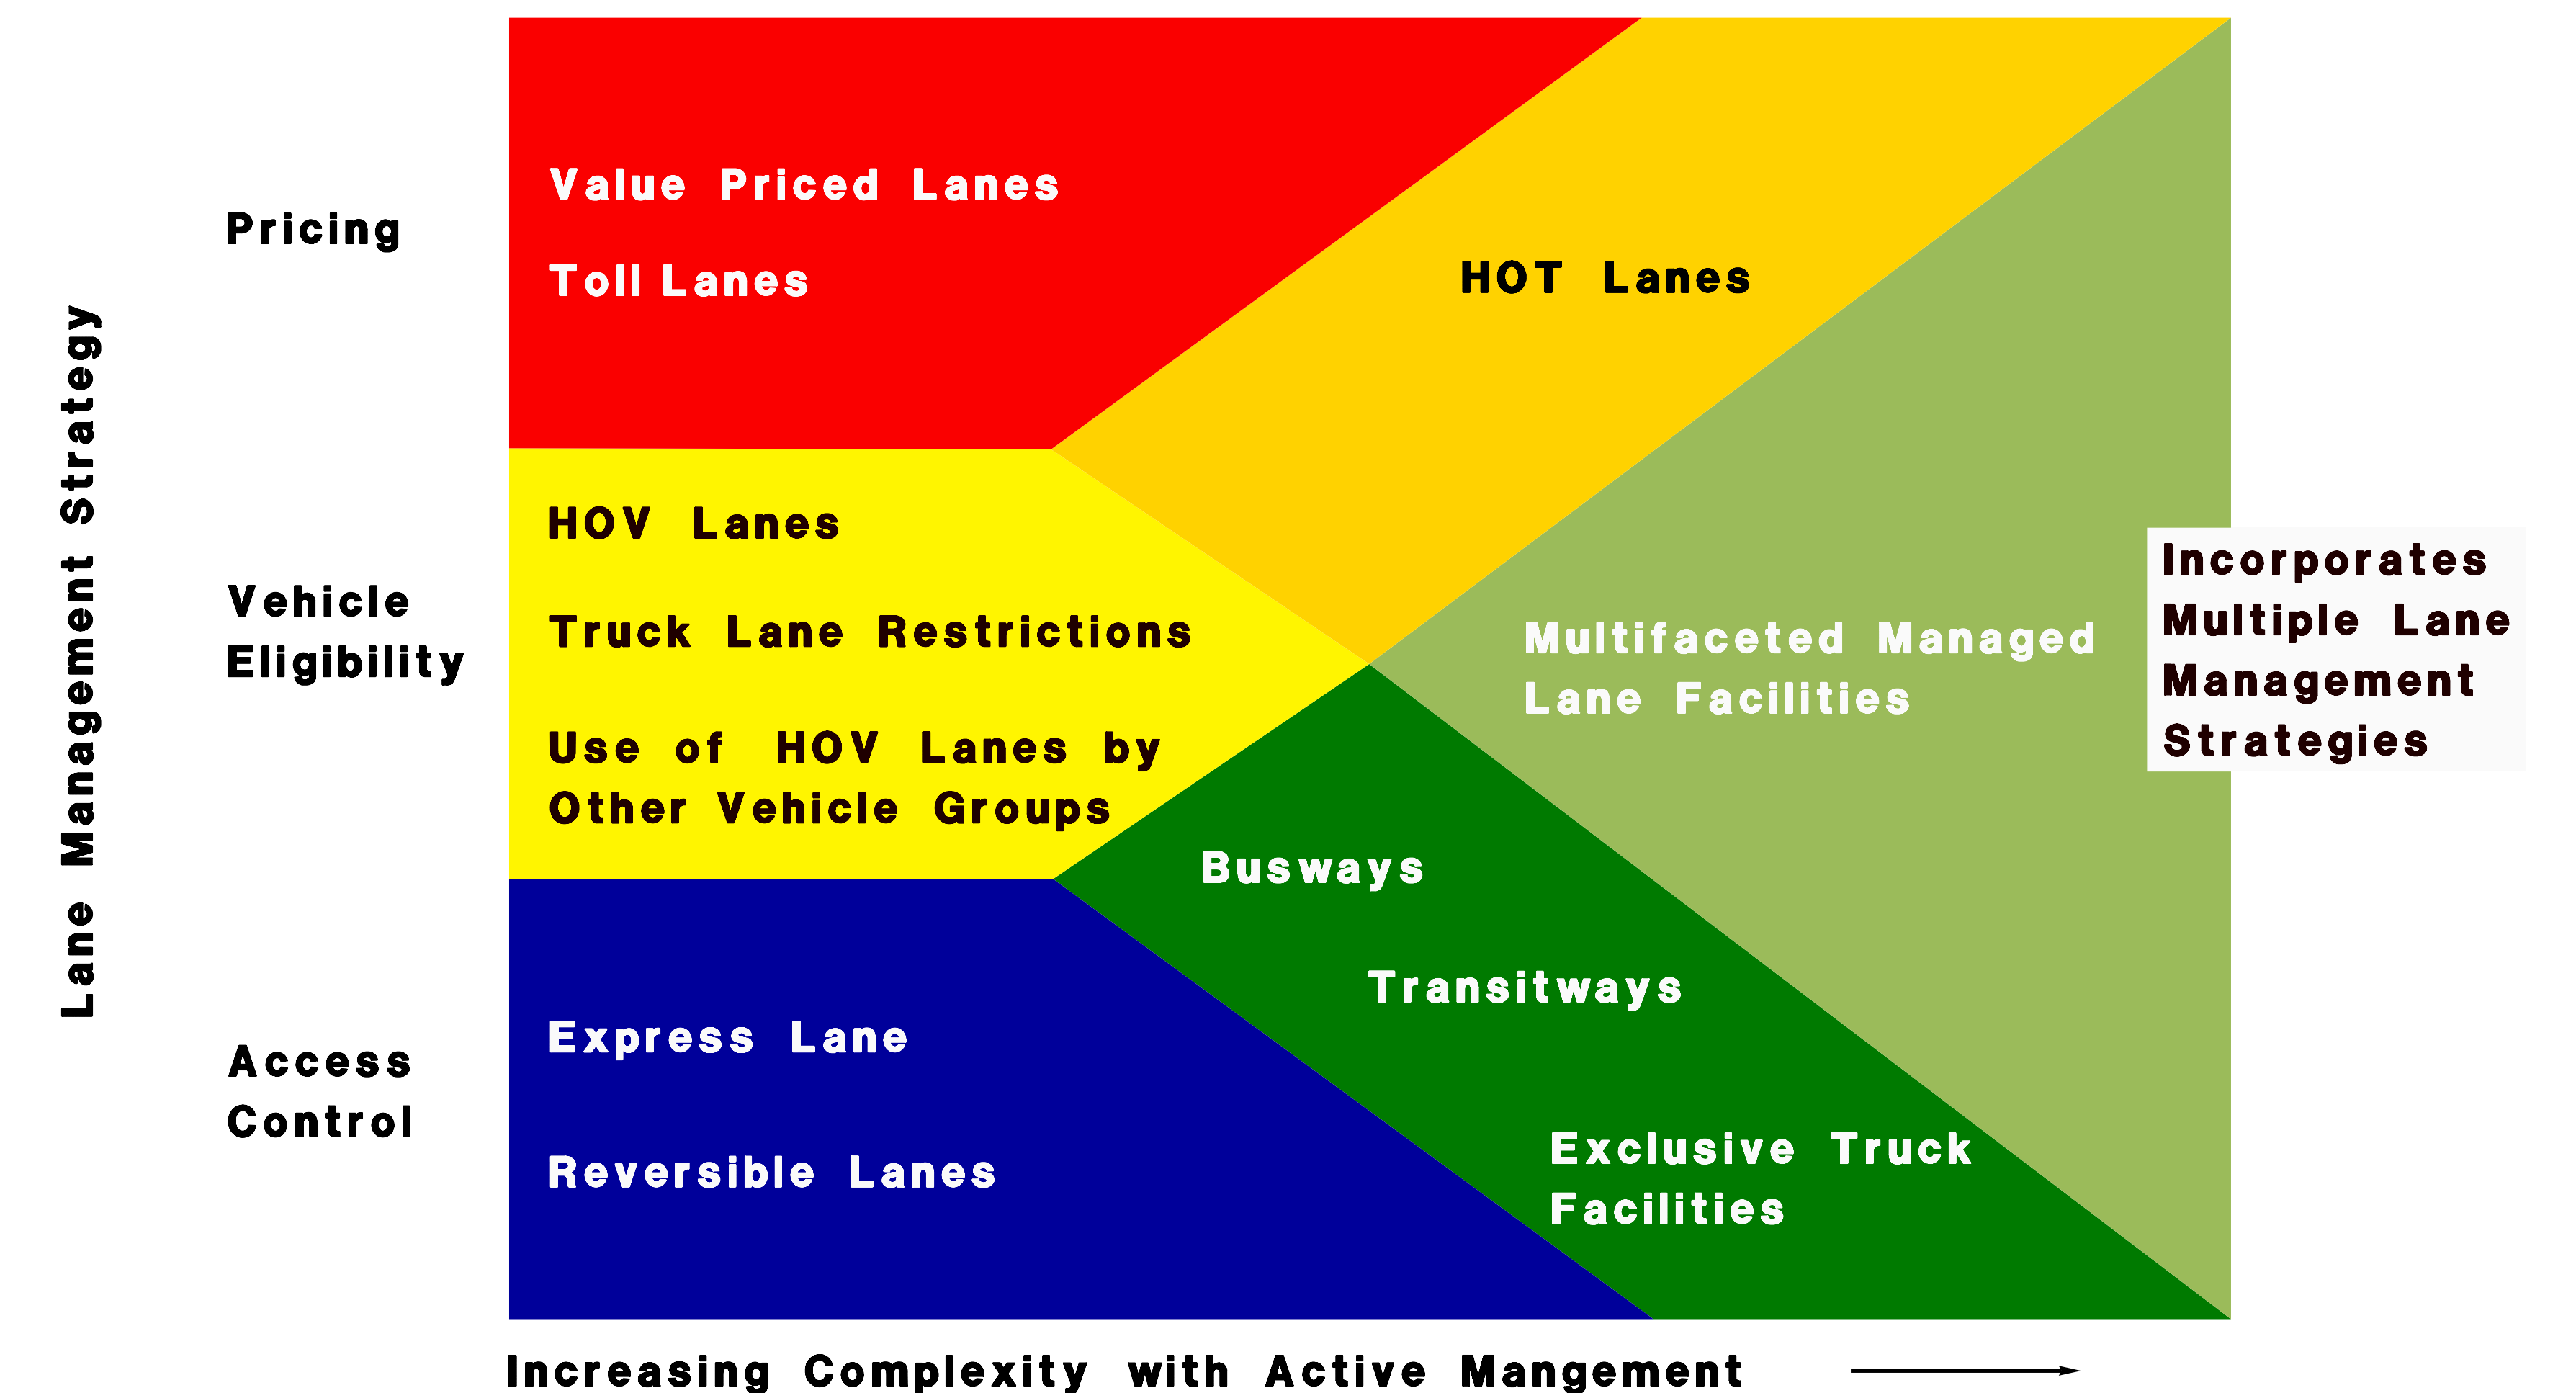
Lane Management Strategy

Pricing

Vehicle Eligibility

Access Control

Value Priced Lanes

Toll Lanes

HOT Lanes

HOV Lanes

Truck Lane Restrictions

Use of HOV Lanes by Other Vehicle Groups

Multifaceted Managed Lane Facilities

Incorporates Multiple Lane Management Strategies

Busways

Transitways

Express Lane

Reversible Lanes

Exclusive Truck Facilities

Increasing Complexity with Active Mangement